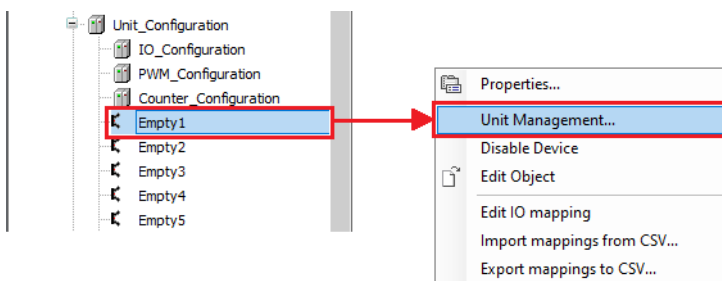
Unit_Configuration
IO_Configuration
PWM_Configuration
Counter_Configuration
Empty1
Empty2
Empty3
Empty4
Empty5

Properties...
Unit Management...
Disable Device
Edit Object
Edit IO mapping
Import mappings from CSV...
Export mappings to CSV...